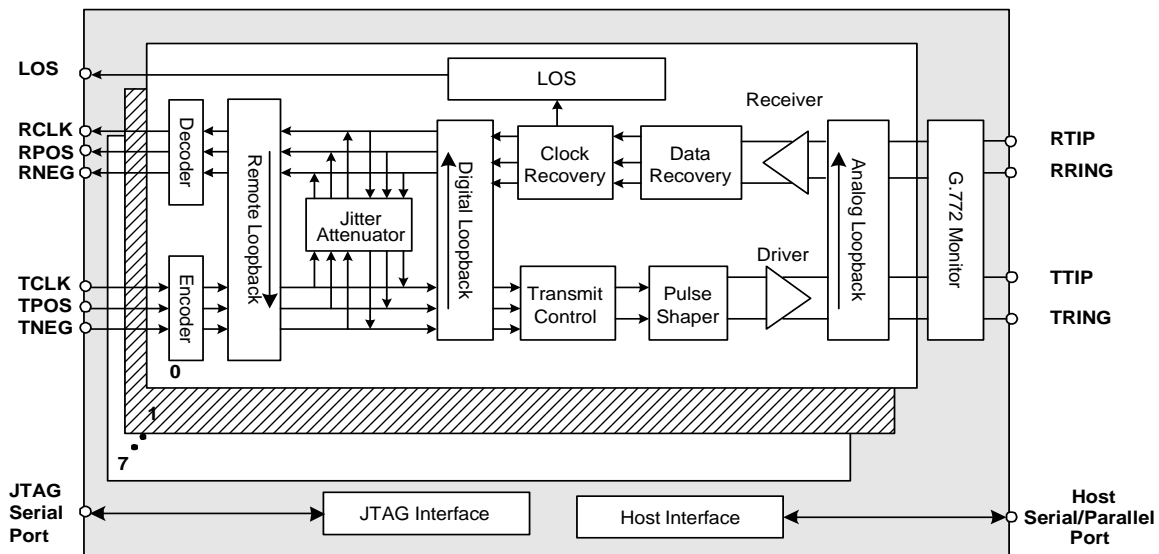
LOS
RCLK
RPOS
RNEG
TCLK
TPOS
TNEG
Decoder
Encoder
Remote Loopback
Jitter Attenuator
Digital Loopback
LOS
Clock Recovery
Data Recovery
Receiver
Transmit Control
Pulse Shaper
Driver
Analog Loopback
G.772 Monitor
RTIP
RRING
TTIP
TRING
0
1
7
JTAG Serial Port
JTAG Interface
Host Interface
Host Serial/Parallel Port